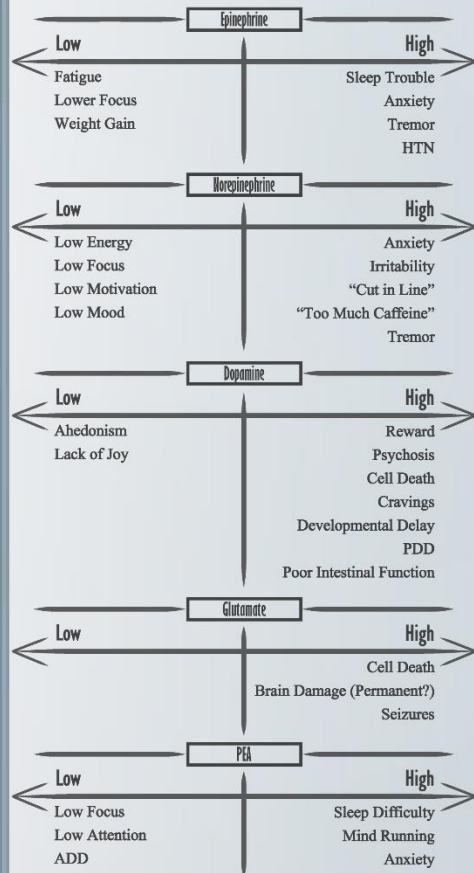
Epinephrine

Low

Fatigue
Lower Focus
Weight Gain

High

Sleep Trouble
Anxiety
Tremor
HTN

Norepinephrine

Low

Low Energy
Low Focus
Low Motivation
Low Mood

High

Anxiety
Irritability
"Cut in Line"
"Too Much Caffeine"
Tremor

Dopamine

Low

Ahedonism
Lack of Joy

High

Reward
Psychosis
Cell Death
Cravings
Developmental Delay
PDD
Poor Intestinal Function

Glutamate

Low

High

Cell Death
Brain Damage (Permanent?)
Seizures

PEA

Low

Low Focus
Low Attention
ADD

High

Sleep Difficulty
Mind Running
Anxiety